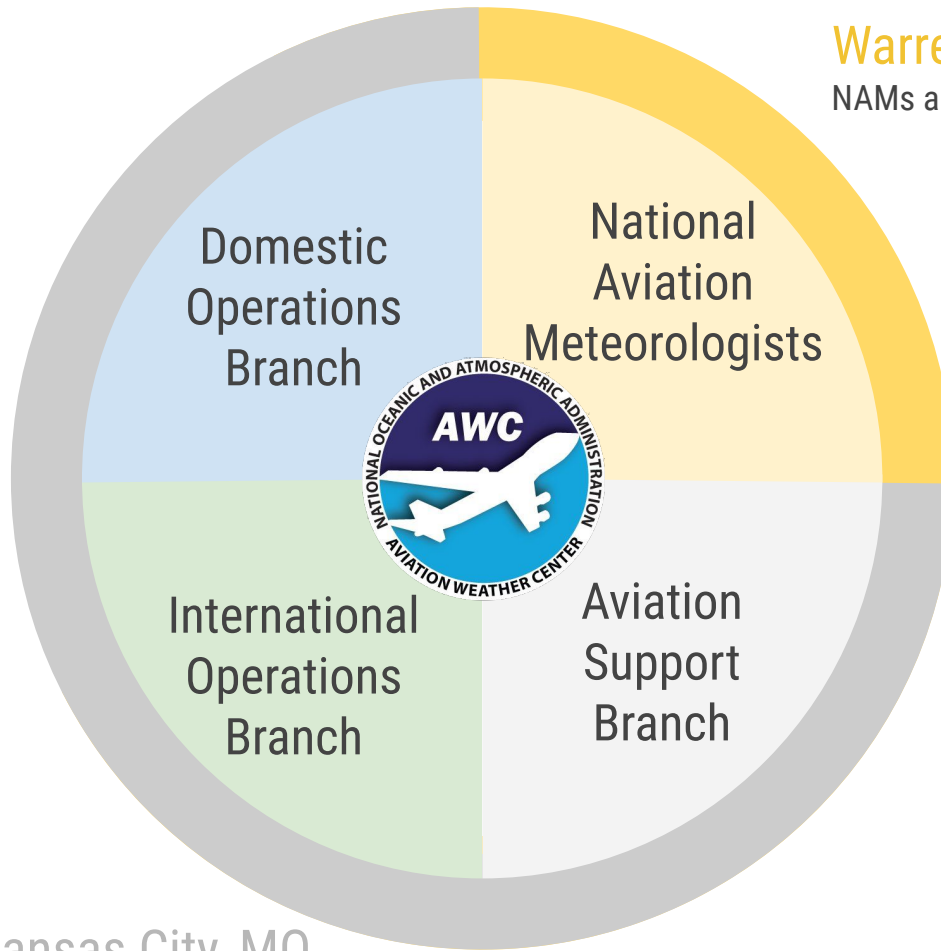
Warre

NAMs a

Domestic Operations Branch

National Aviation Meteorologists

NATIONAL OCEANIC AND ATMOSPHERIC ADMINISTRATION

AWC

AVIATION WEATHER CENTER

International Operations Branch

Aviation Support Branch

ansas City, MO